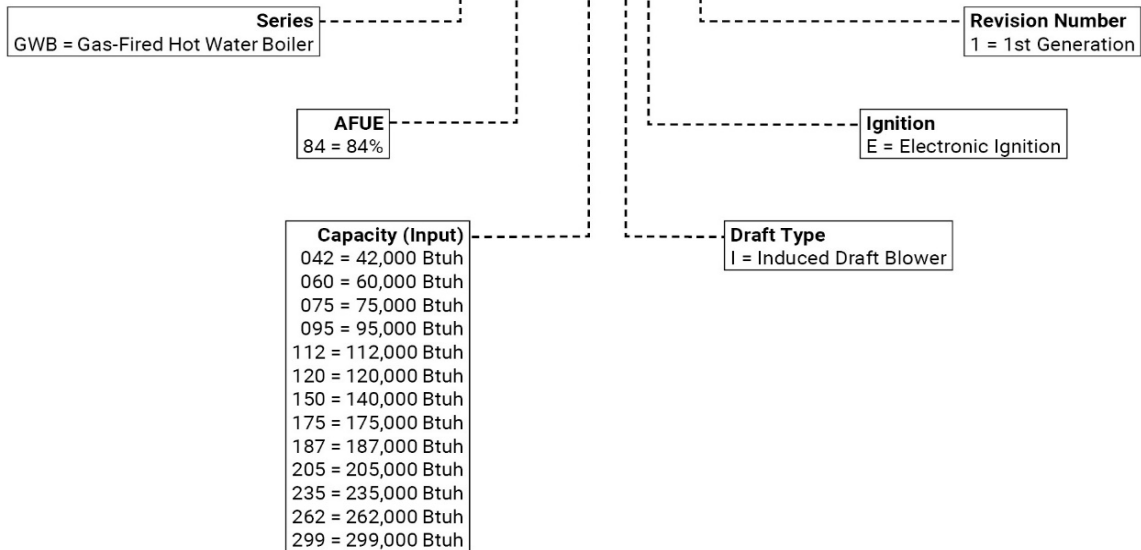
Series
GWB = Gas-Fired Hot Water Boiler

Revision Number
1 = 1st Generation

AFUE
84 = 84%

Ignition
E = Electronic Ignition

Capacity (Input)
042 = 42,000 Btuh
060 = 60,000 Btuh
075 = 75,000 Btuh
095 = 95,000 Btuh
112 = 112,000 Btuh
120 = 120,000 Btuh
150 = 140,000 Btuh
175 = 175,000 Btuh
187 = 187,000 Btuh
205 = 205,000 Btuh
235 = 235,000 Btuh
262 = 262,000 Btuh
299 = 299,000 Btuh

Draft Type
I = Induced Draft Blower